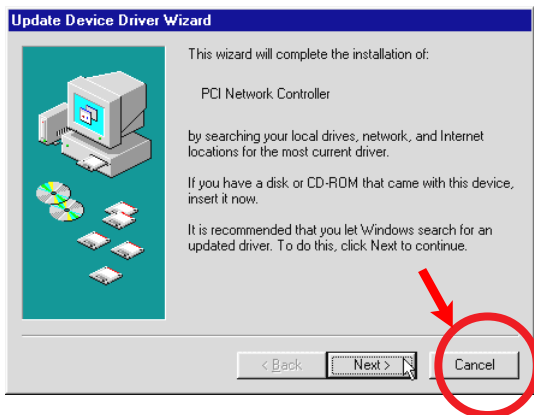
Update Device Driver Wizard

This wizard will complete the installation of:

PCI Network Controller

by searching your local drives, network, and Internet locations for the most current driver.

If you have a disk or CD-ROM that came with this device, insert it now.

It is recommended that you let Windows search for an updated driver. To do this, click Next to continue.

< Back
Next >
Cancel